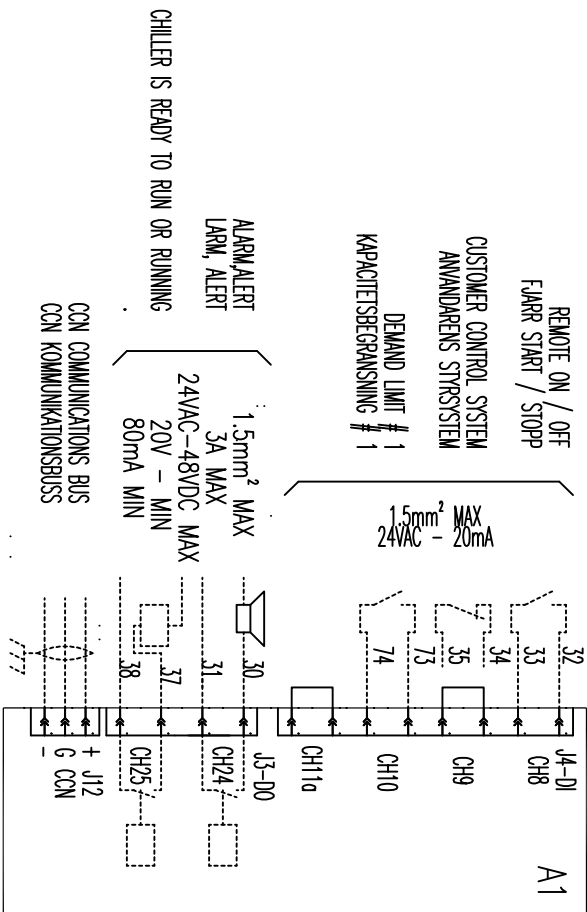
REMOTE ON / OFF
FJARR START / STOPP

CUSTOMER CONTROL SYSTEM
ANVANDARENS STYRSYSTEM

DEMAND LIMIT # 1
KAPACITETSBEGRANSNING # 1

1.5mm$^2$ MAX
24VAC - 20mA

ALARM,ALERT
LARM, ALERT

CHILLER IS READY TO RUN OR RUNNING

1.5mm$^2$ MAX
3A MAX
24VAC-48VDC MAX
20V - MIN
80mA MIN

CCN COMMUNICATIONS BUS
CCN KOMMUNIKATIONSBUSS

32
33
34
35
73
74
30
31
37
38

J4-DI
CH8
CH9
CH10
CH11a
J3-DO
CH24
CH25
J12
+
G CCN
-

A1